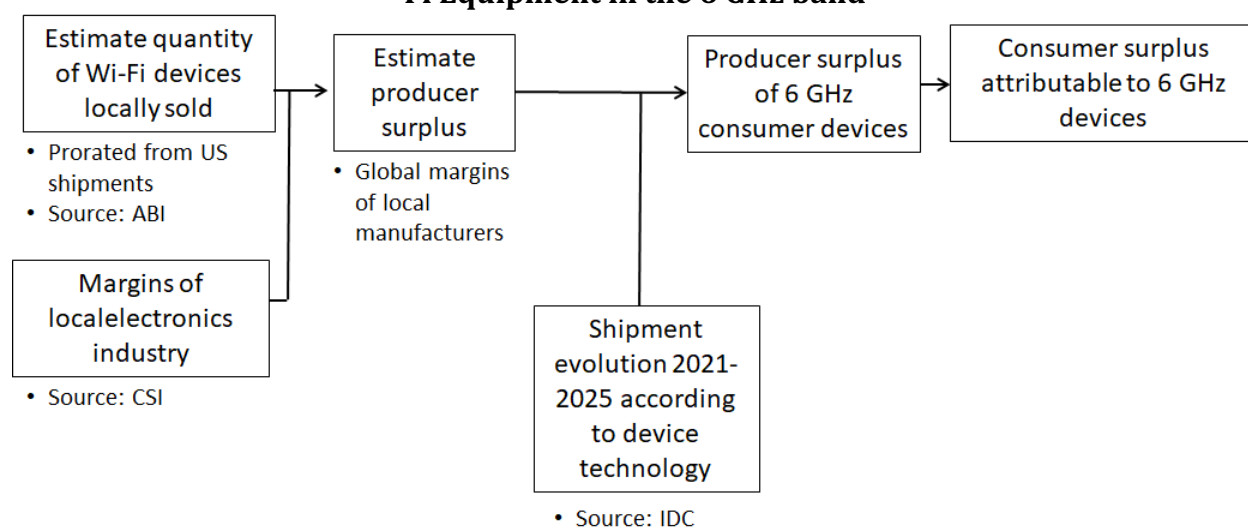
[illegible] equipment in the 6 GHz band

Estimate quantity of Wi-Fi devices locally sold

• Prorated from US shipments
• Source: ABI

Margins of localelectronics industry

• Source: CSI

Estimate producer surplus

• Global margins of local manufacturers

Shipment evolution 2021-2025 according to device technology

• Source: IDC

Producer surplus of 6 GHz consumer devices

Consumer surplus attributable to 6 GHz devices